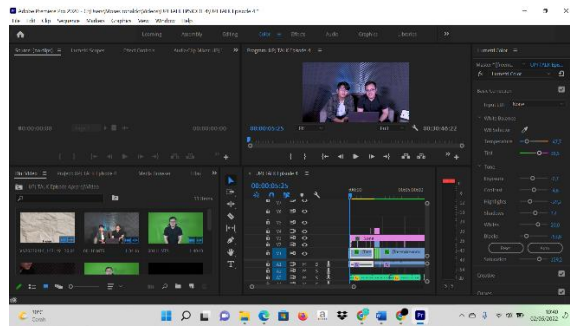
Adobe Premiere Pro 2020 - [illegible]
File Edit Clip Sequence Markers Graphics View Window Help
Learning Assembly Editing Color Effects Audio Graphics Libraries »
Source: (no clips) Effect Controls Audio Clip Mixer Program: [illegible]
00:00:00:00 00:00:00:00
00:00:05:25 Full 00:30:40:22
Lumetri Color
Basic Correction
Input LUT None
White Balance
WB Selector
Temperature
Tint
Tone
Exposure
Contrast
Highlights
Shadows
Whites
Blacks
Reset Auto
Saturation
Creative
Curves
Project: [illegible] Media Browser
00:00:05:25
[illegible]
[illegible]
Cerah
10:43
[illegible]